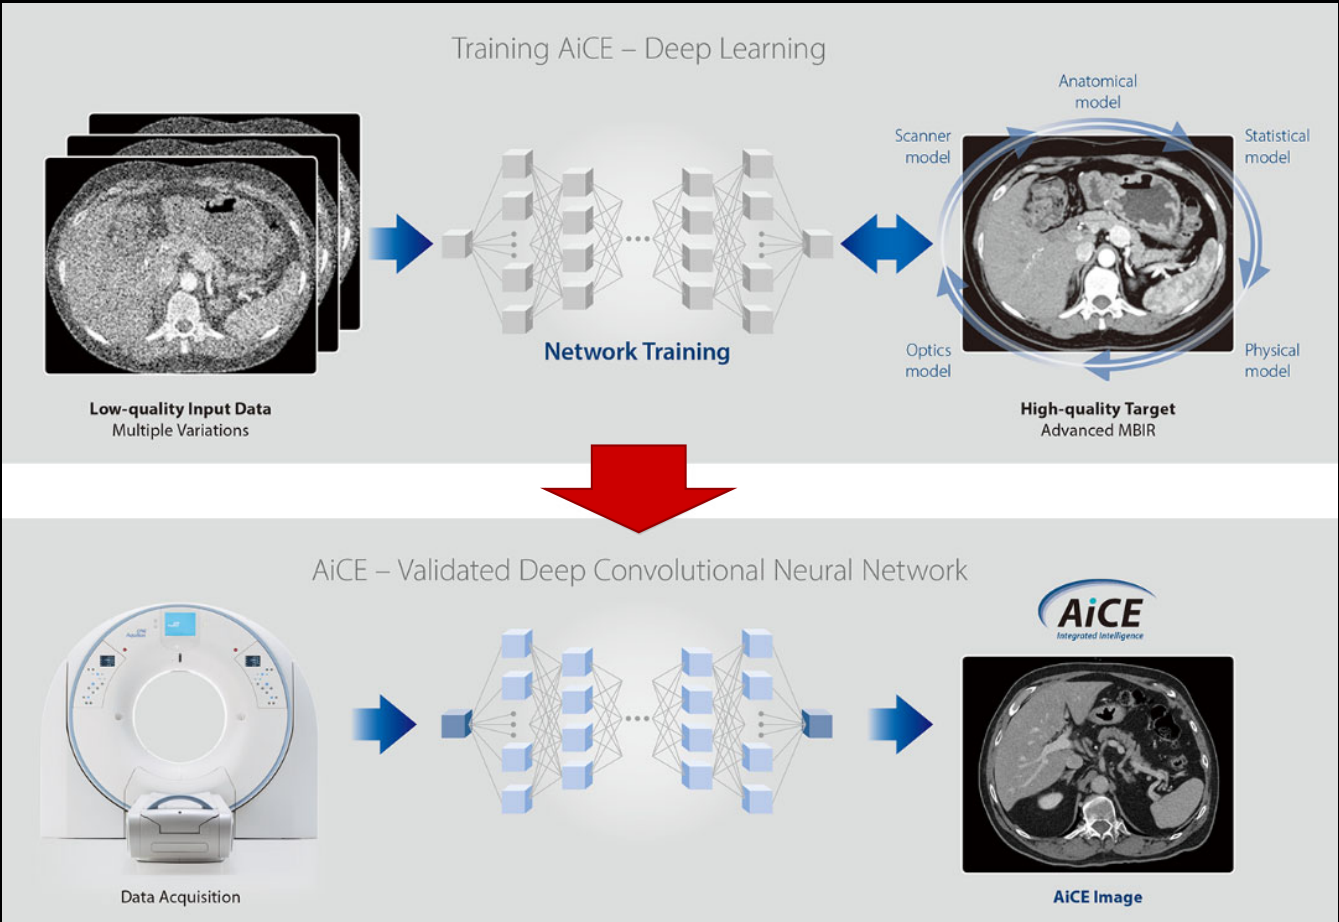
Training AiCE – Deep Learning

Anatomical model

Scanner model

Statistical model

Network Training

Optics model

Physical model

Low-quality Input Data
Multiple Variations

High-quality Target
Advanced MBIR

AiCE – Validated Deep Convolutional Neural Network

AiCE
Integrated Intelligence

Data Acquisition

AiCE Image